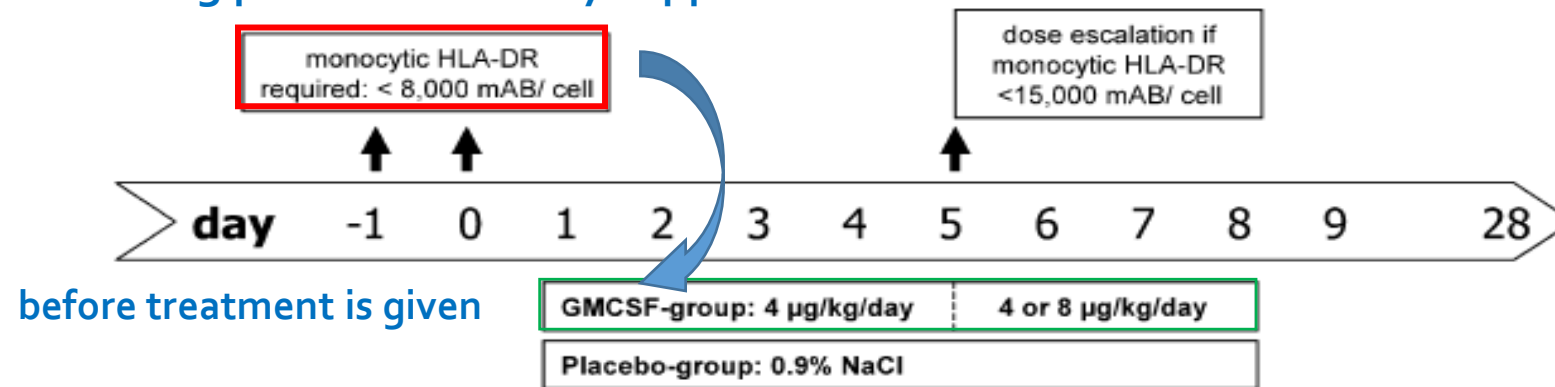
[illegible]

monocytic HLA-DR required: < 8,000 mAB/ cell

dose escalation if monocytic HLA-DR <15,000 mAB/ cell

day -1 0 1 2 3 4 5 6 7 8 9 28

before treatment is given

GMCSF-group: 4 µg/kg/day | 4 or 8 µg/kg/day

Placebo-group: 0.9% NaCl